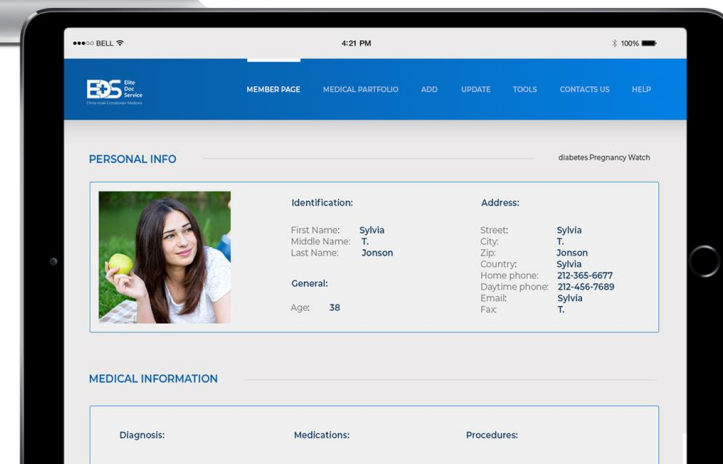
●●●○○ BELL 4:21 PM 100%

EDS Elite Doc Service

MEMBER PAGE MEDICAL PARTFOLIO ADD UPDATE TOOLS CONTACTS US HELP

PERSONAL INFO

diabetes Pregnancy Watch

Identification:

First Name: Sylvia
Middle Name: T.
Last Name: Jonson

General:

Age: 38

Address:

Street: Sylvia
City: T.
Zip: Jonson
Country: Sylvia
Home phone: 212-365-6677
Daytime phone: 212-456-7689
Email: Sylvia
Fax: T.

MEDICAL INFORMATION

Diagnosis:

Medications:

Procedures: